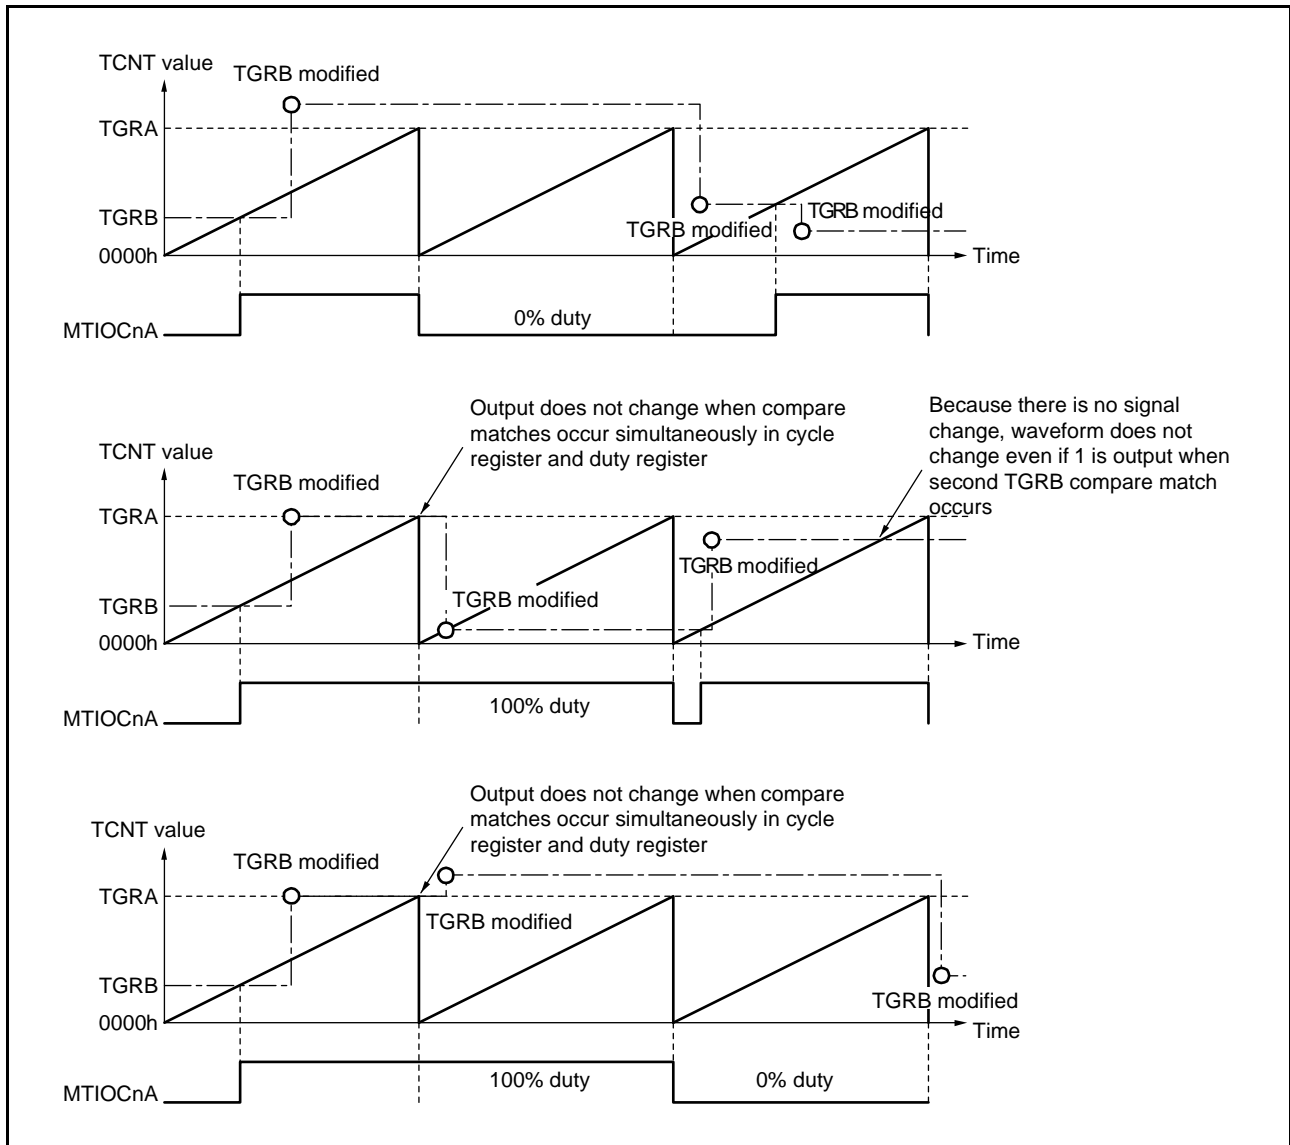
TCNT value
TGRB modified
TGRA
TGRB
TGRB modified
TGRB modified
0000h
Time
MTIOCnA
0% duty

Output does not change when compare matches occur simultaneously in cycle register and duty register

Because there is no signal change, waveform does not change even if 1 is output when second TGRB compare match occurs

TCNT value
TGRB modified
TGRA
TGRB modified
TGRB
TGRB modified
0000h
Time
MTIOCnA
100% duty

Output does not change when compare matches occur simultaneously in cycle register and duty register
TCNT value
TGRB modified
TGRA
TGRB modified
TGRB
TGRB modified
0000h
Time
MTIOCnA
100% duty
0% duty